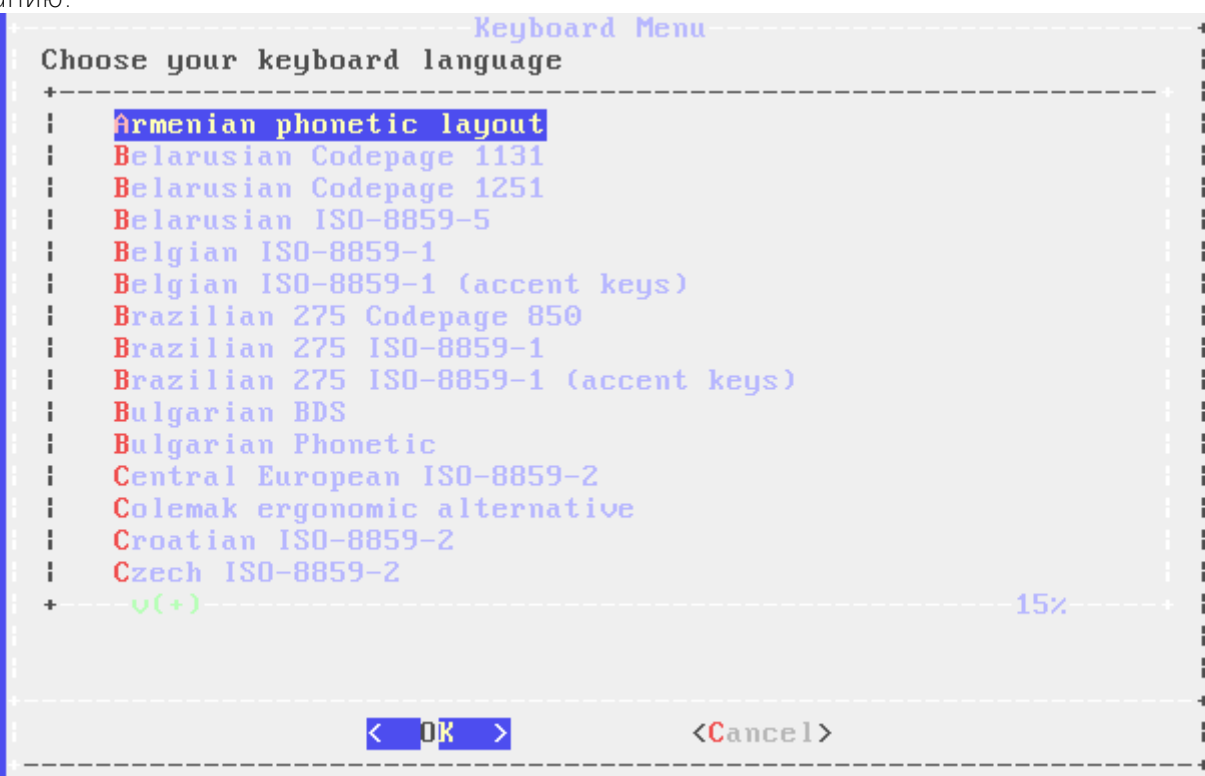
Keyboard Menu

Choose your keyboard language

Armenian phonetic layout
Belarusian Codepage 1131
Belarusian Codepage 1251
Belarusian ISO-8859-5
Belgian ISO-8859-1
Belgian ISO-8859-1 (accent keys)
Brazilian 275 Codepage 850
Brazilian 275 ISO-8859-1
Brazilian 275 ISO-8859-1 (accent keys)
Bulgarian BDS
Bulgarian Phonetic
Central European ISO-8859-2
Colemak ergonomic alternative
Croatian ISO-8859-2
Czech ISO-8859-2

v(+) 15%

< OK > <Cancel>